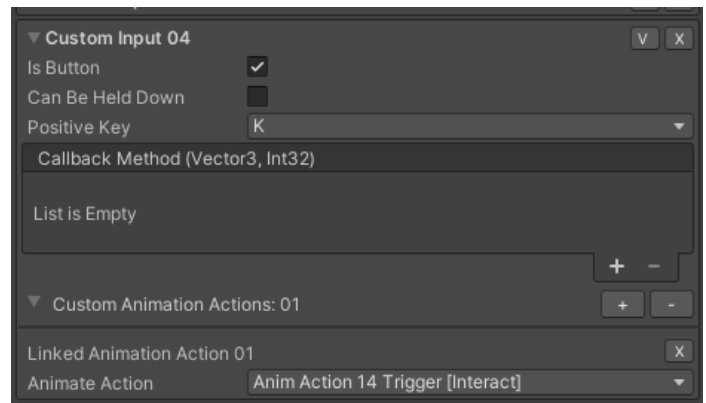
Custom Input 04

V X

Is Button

Can Be Held Down

Positive Key K

Callback Method (Vector3, Int32)

List is Empty

+ -

Custom Animation Actions: 01

+ -

Linked Animation Action 01

X

Animate Action Anim Action 14 Trigger [Interact]